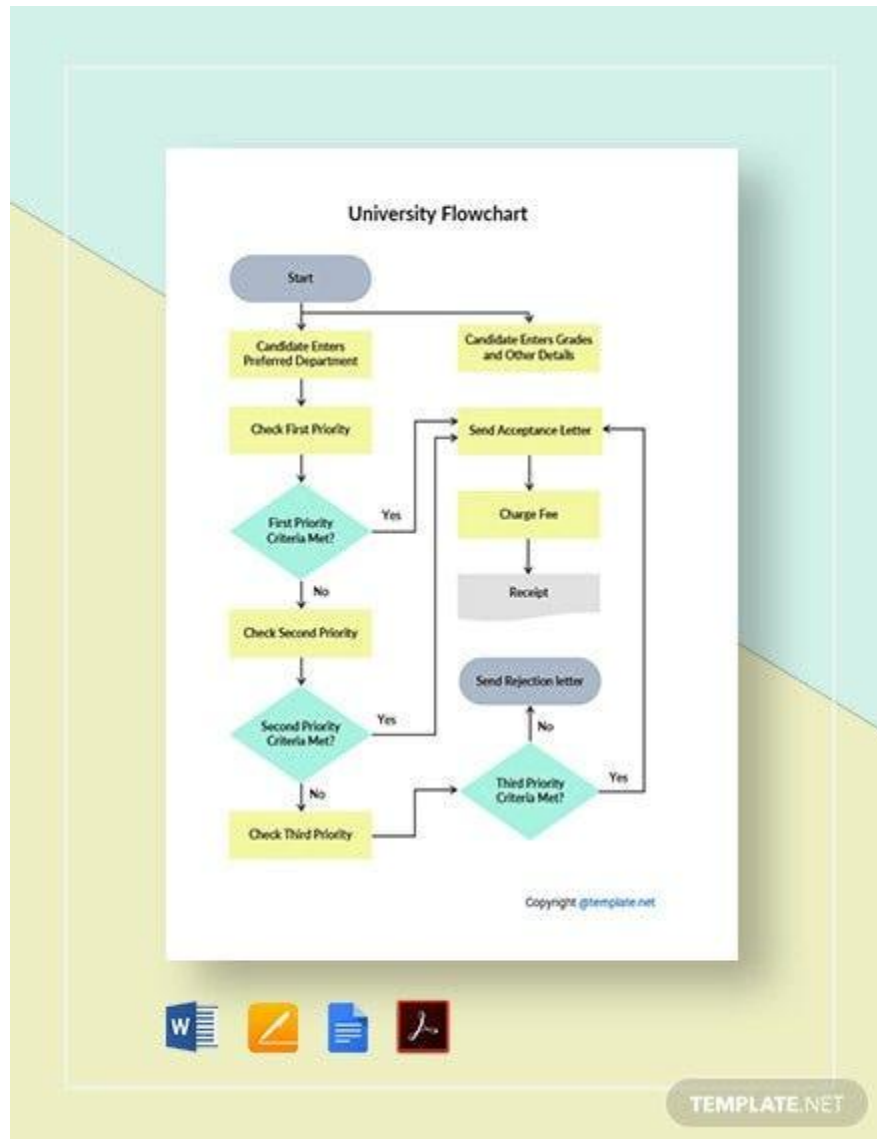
University Flowchart

Start

Candidate Enters Preferred Department

Candidate Enters Grades and Other Details

Check First Priority

Send Acceptance Letter

First Priority Criteria Met?

Yes

Charge Fee

Receipt

No

Check Second Priority

Send Rejection letter

Second Priority Criteria Met?

Yes

No

No

Third Priority Criteria Met?

Yes

Check Third Priority

Copyright @template.net

W

TEMPLATE.NET